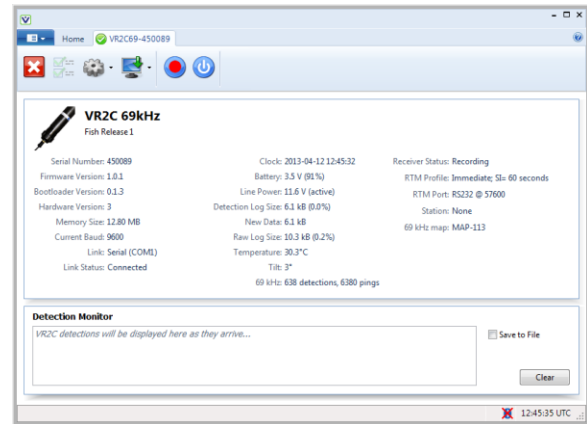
Home VR2C69-450089

VR2C 69kHz
Fish Release 1

Serial Number: 450089
Firmware Version: 1.0.1
Bootloader Version: 0.1.3
Hardware Version: 3
Memory Size: 12.80 MB
Current Baud: 9600
Link: Serial (COM1)
Link Status: Connected

Clock: 2013-04-12 12:45:32
Battery: 3.5 V (91%)
Line Power: 11.6 V (active)
Detection Log Size: 6.1 kB (0.0%)
New Data: 6.1 kB
Raw Log Size: 10.3 kB (0.2%)
Temperature: 30.3°C
Tilt: 3°
69 kHz: 638 detections, 6380 pings

Receiver Status: Recording
RTM Profile: Immediate; SI= 60 seconds
RTM Port: RS232 @ 57600
Station: None
69 kHz map: MAP-113

Detection Monitor
VR2C detections will be displayed here as they arrive...
Save to File
Clear

12:45:35 UTC